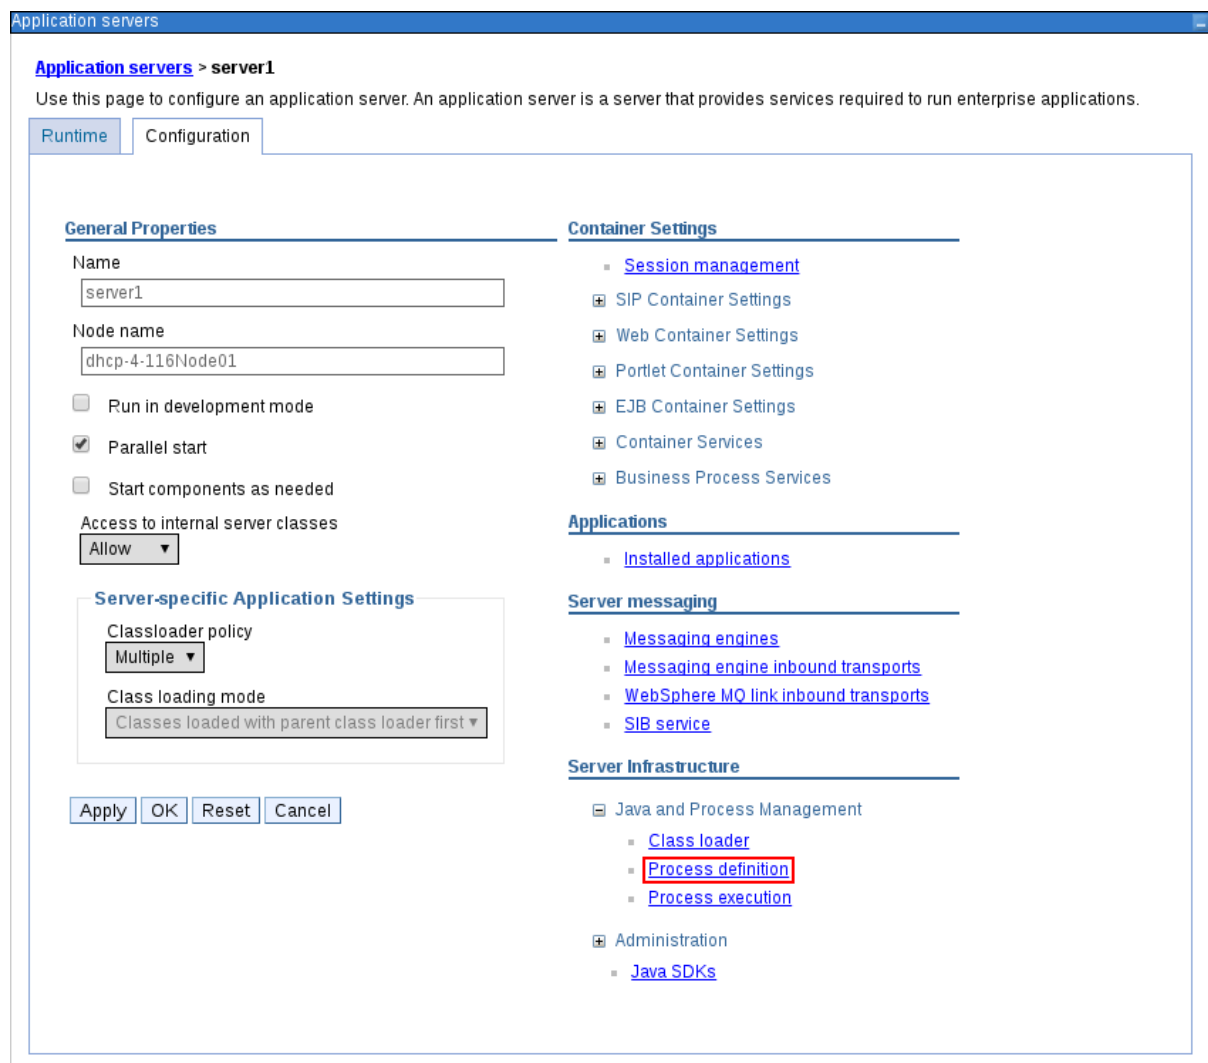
Application servers

Application servers > server1

Use this page to configure an application server. An application server is a server that provides services required to run enterprise applications.

Runtime
Configuration

General Properties

Name
server1

Node name
dhcp-4-116Node01

Run in development mode

Parallel start

Start components as needed

Access to internal server classes
Allow

Server-specific Application Settings

Classloader policy
Multiple

Class loading mode
Classes loaded with parent class loader first

Apply OK Reset Cancel

Container Settings

Session management
SIP Container Settings
Web Container Settings
Portlet Container Settings
EJB Container Settings
Container Services
Business Process Services

Applications

Installed applications

Server messaging

Messaging engines
Messaging engine inbound transports
WebSphere MQ link inbound transports
SIB service

Server Infrastructure

Java and Process Management
Class loader
Process definition
Process execution

Administration
Java SDKs